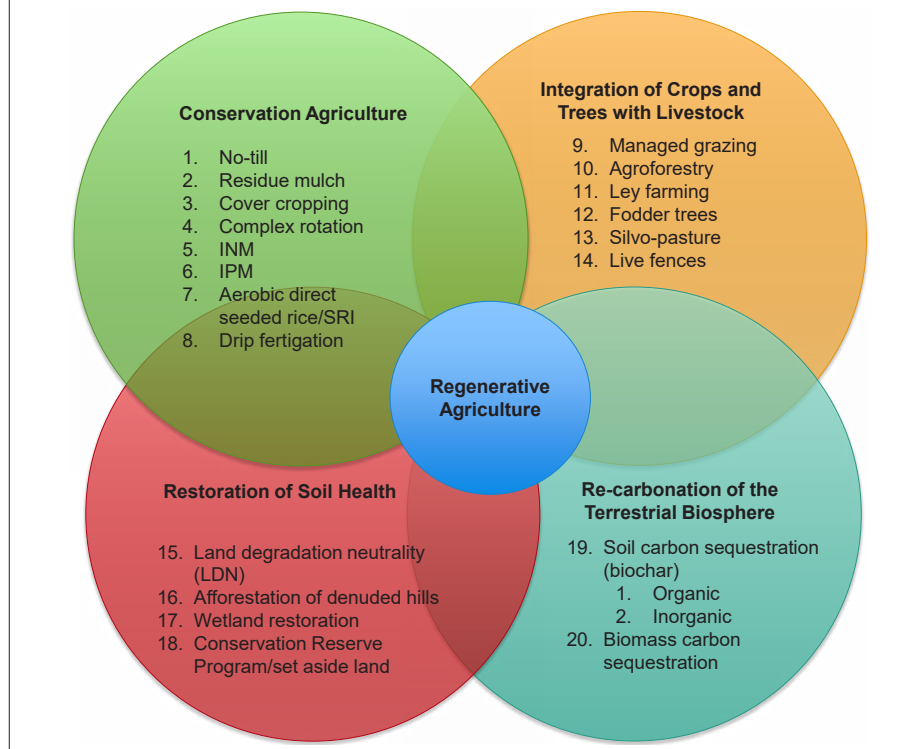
Conservation Agriculture

1. No-till
2. Residue mulch
3. Cover cropping
4. Complex rotation
5. INM
6. IPM
7. Aerobic direct seeded rice/SRI
8. Drip fertigation

Integration of Crops and Trees with Livestock

9. Managed grazing
10. Agroforestry
11. Ley farming
12. Fodder trees
13. Silvo-pasture
14. Live fences

Regenerative Agriculture

Restoration of Soil Health

15. Land degradation neutrality (LDN)
16. Afforestation of denuded hills
17. Wetland restoration
18. Conservation Reserve Program/set aside land

Re-carbonation of the Terrestrial Biosphere

19. Soil carbon sequestration (biochar)
1. Organic
2. Inorganic
20. Biomass carbon sequestration